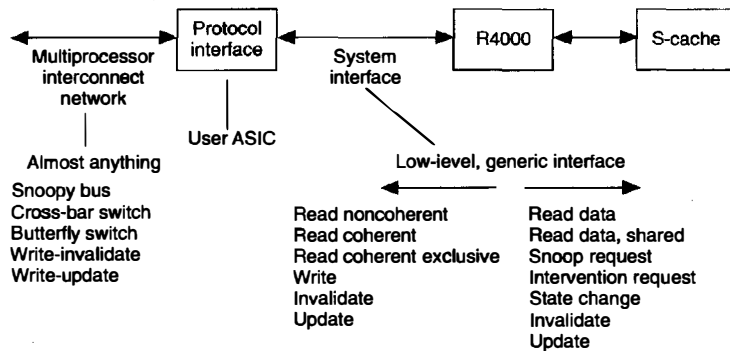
Protocol interface

R4000

S-cache

Multiprocessor interconnect network

System interface

User ASIC

Almost anything

Snoopy bus
Cross-bar switch
Butterfly switch
Write-invalidate
Write-update

Low-level, generic interface

Read noncoherent
Read coherent
Read coherent exclusive
Write
Invalidate
Update

Read data
Read data, shared
Snoop request
Intervention request
State change
Invalidate
Update